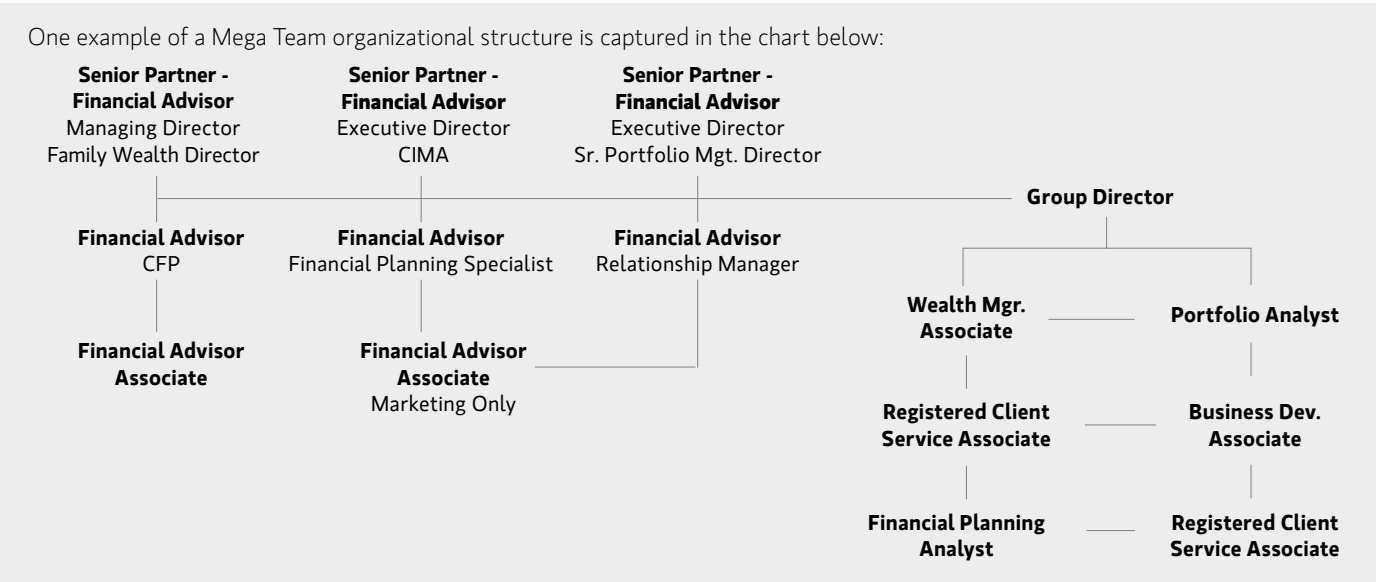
One example of a Mega Team organizational structure is captured in the chart below:

**Senior Partner - Financial Advisor**
Managing Director
Family Wealth Director

**Senior Partner - Financial Advisor**
Executive Director
CIMA

**Senior Partner - Financial Advisor**
Executive Director
Sr. Portfolio Mgt. Director

**Group Director**

**Financial Advisor**
CFP

**Financial Advisor**
Financial Planning Specialist

**Financial Advisor**
Relationship Manager

**Wealth Mgr. Associate**

**Portfolio Analyst**

**Financial Advisor Associate**

**Financial Advisor Associate**
Marketing Only

**Registered Client Service Associate**

**Business Dev. Associate**

**Financial Planning Analyst**

**Registered Client Service Associate**